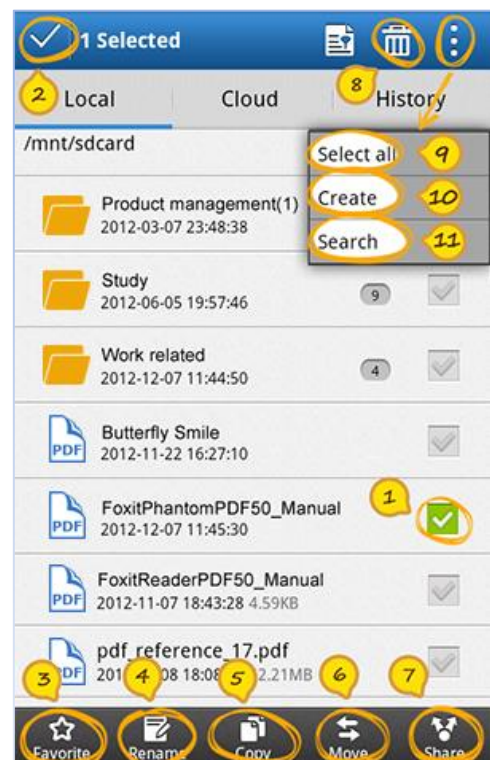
1 Selected

2 Local Cloud 8 History

/mnt/sdcard

Select all 9
Create 10
Search 11

Product management(1)
2012-03-07 23:48:38

Study
2012-06-05 19:57:46
9

Work related
2012-12-07 11:44:50
4

PDF Butterfly Smile
2012-11-22 16:27:10

PDF FoxitPhantomPDF50_Manual
2012-12-07 11:45:30
1

PDF FoxitReaderPDF50_Manual
2012-11-07 18:43:28 4.59KB

PDF pdf_reference_17.pdf
201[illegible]08 18:0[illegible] 2.21MB

3 4 5 6 7
Favorite Rename Copy Move Share